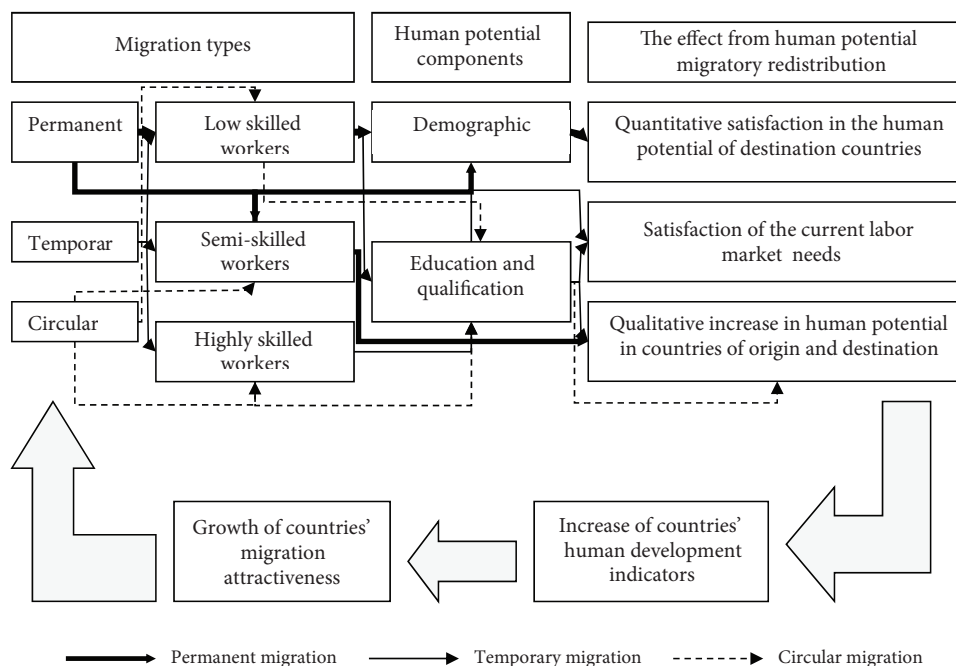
Migration types

Human potential components

The effect from human potential migratory redistribution

Permanent

Low skilled workers

Demographic

Quantitative satisfaction in the human potential of destination countries

Temporar

Semi-skilled workers

Education and qualification

Satisfaction of the current labor market needs

Circular

Highly skilled workers

Qualitative increase in human potential in countries of origin and destination

Growth of countries' migration attractiveness

Increase of countries' human development indicators

Permanent migration

Temporary migration

Circular migration